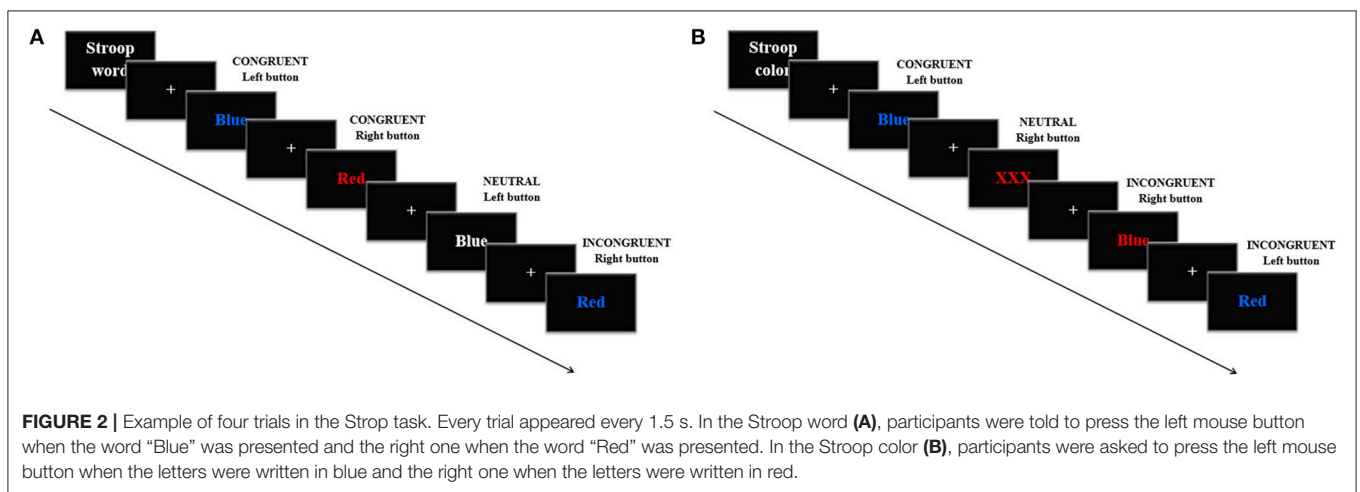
A

Stroop word

CONGRUENT
Left button

+

Blue

CONGRUENT
Right button

+

Red

NEUTRAL
Left button

+

Blue

INCONGRUENT
Right button

+

Red

B

Stroop color

CONGRUENT
Left button

+

Blue

NEUTRAL
Right button

+

XXX

INCONGRUENT
Right button

+

Blue

INCONGRUENT
Left button

+

Red

**FIGURE 2 |** Example of four trials in the Strop task. Every trial appeared every 1.5 s. In the Stroop word **(A)**, participants were told to press the left mouse button when the word "Blue" was presented and the right one when the word "Red" was presented. In the Stroop color **(B)**, participants were asked to press the left mouse button when the letters were written in blue and the right one when the letters were written in red.